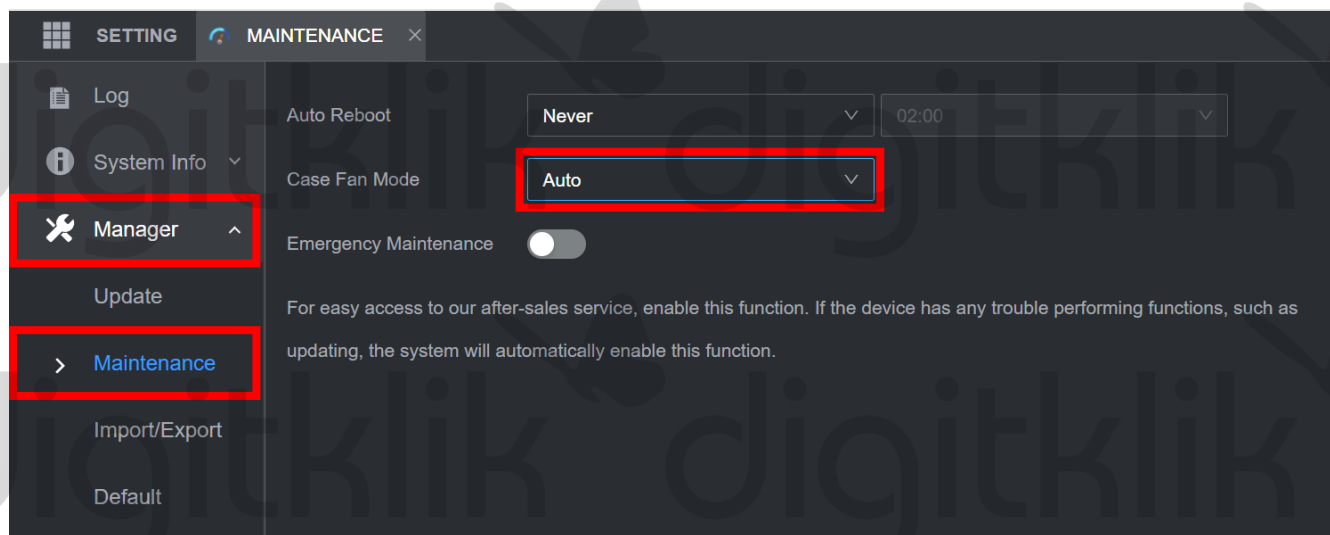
SETTING MAINTENANCE ×

Log

System Info

Manager

Update

> Maintenance

Import/Export

Default

Auto Reboot Never 02:00

Case Fan Mode Auto

Emergency Maintenance

For easy access to our after-sales service, enable this function. If the device has any trouble performing functions, such as updating, the system will automatically enable this function.

digitklik digitklik digitklik digitklik